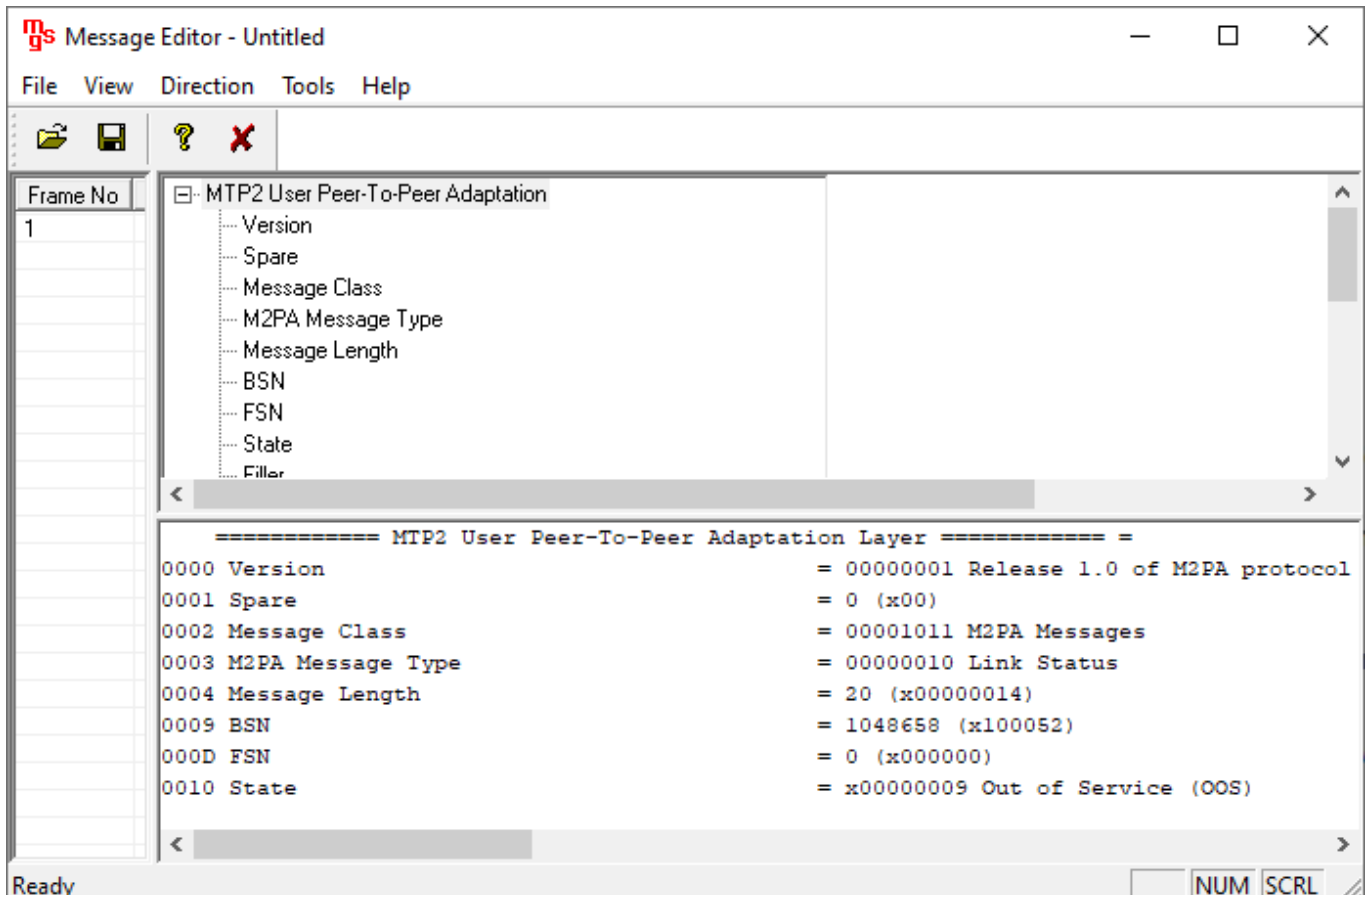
Message Editor - Untitled

File View Direction Tools Help

Frame No
1

MTP2 User Peer-To-Peer Adaptation
Version
Spare
Message Class
M2PA Message Type
Message Length
BSN
FSN
State
Filler

============ MTP2 User Peer-To-Peer Adaptation Layer ============ =
0000 Version = 00000001 Release 1.0 of M2PA protocol
0001 Spare = 0 (x00)
0002 Message Class = 00001011 M2PA Messages
0003 M2PA Message Type = 00000010 Link Status
0004 Message Length = 20 (x00000014)
0009 BSN = 1048658 (x100052)
000D FSN = 0 (x000000)
0010 State = x00000009 Out of Service (OOS)

Ready NUM SCRL